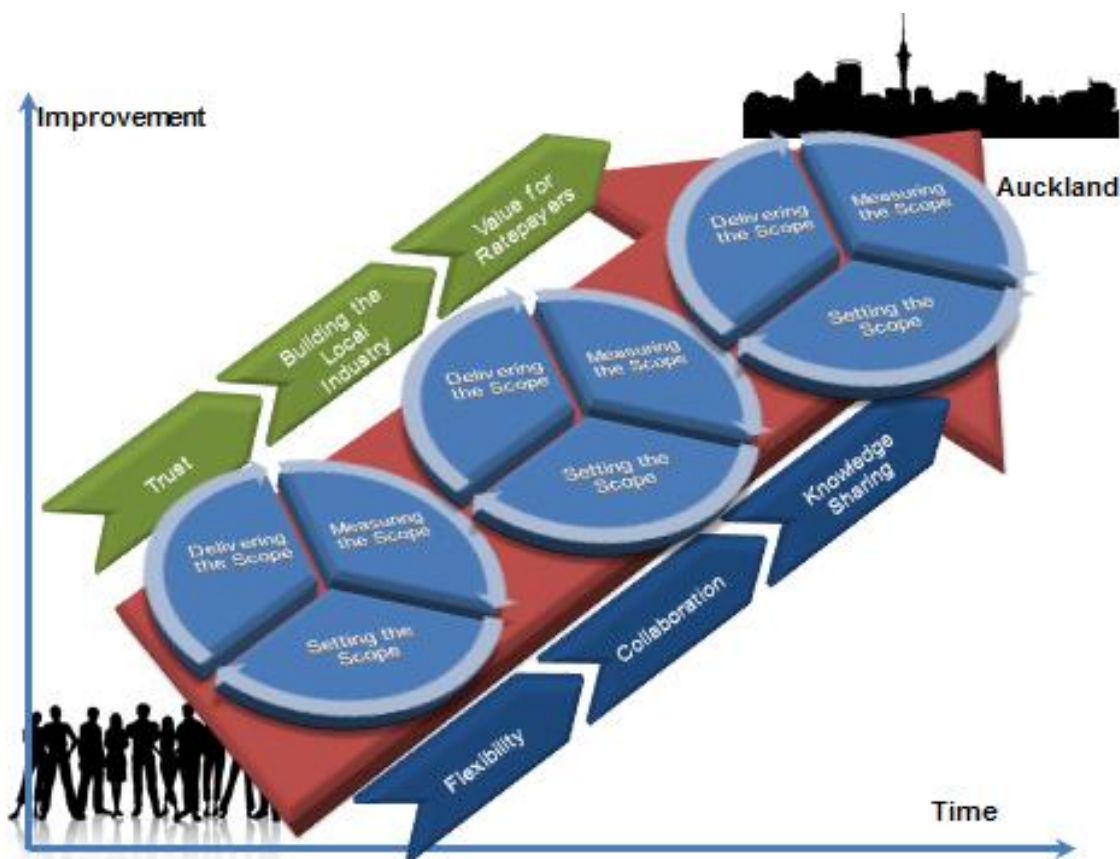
Improvement

Auckland

Trust

Building the Local Industry

Value for Ratepayers

Delivering the Scope

Measuring the Scope

Setting the Scope

Delivering the Scope

Measuring the Scope

Setting the Scope

Delivering the Scope

Measuring the Scope

Setting the Scope

Flexibility

Collaboration

Knowledge Sharing

Time